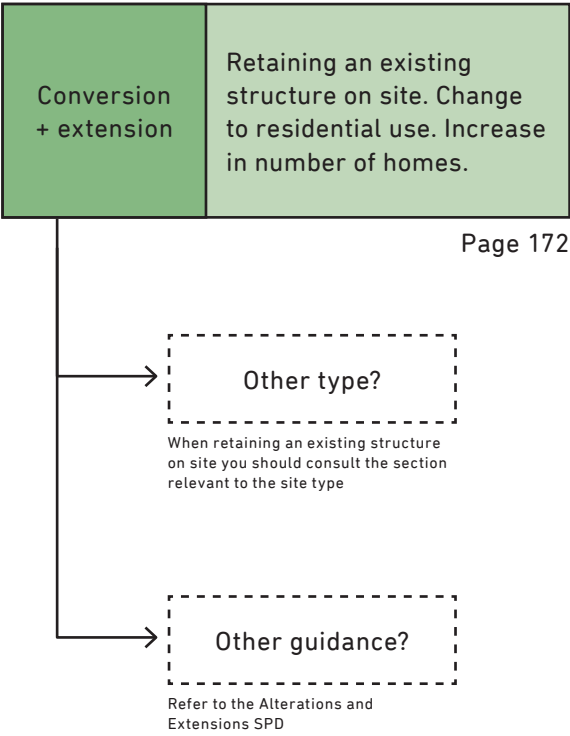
Conversion + extension

Retaining an existing structure on site. Change to residential use. Increase in number of homes.

Page 172

Other type?

When retaining an existing structure on site you should consult the section relevant to the site type

Other guidance?

Refer to the Alterations and Extensions SPD